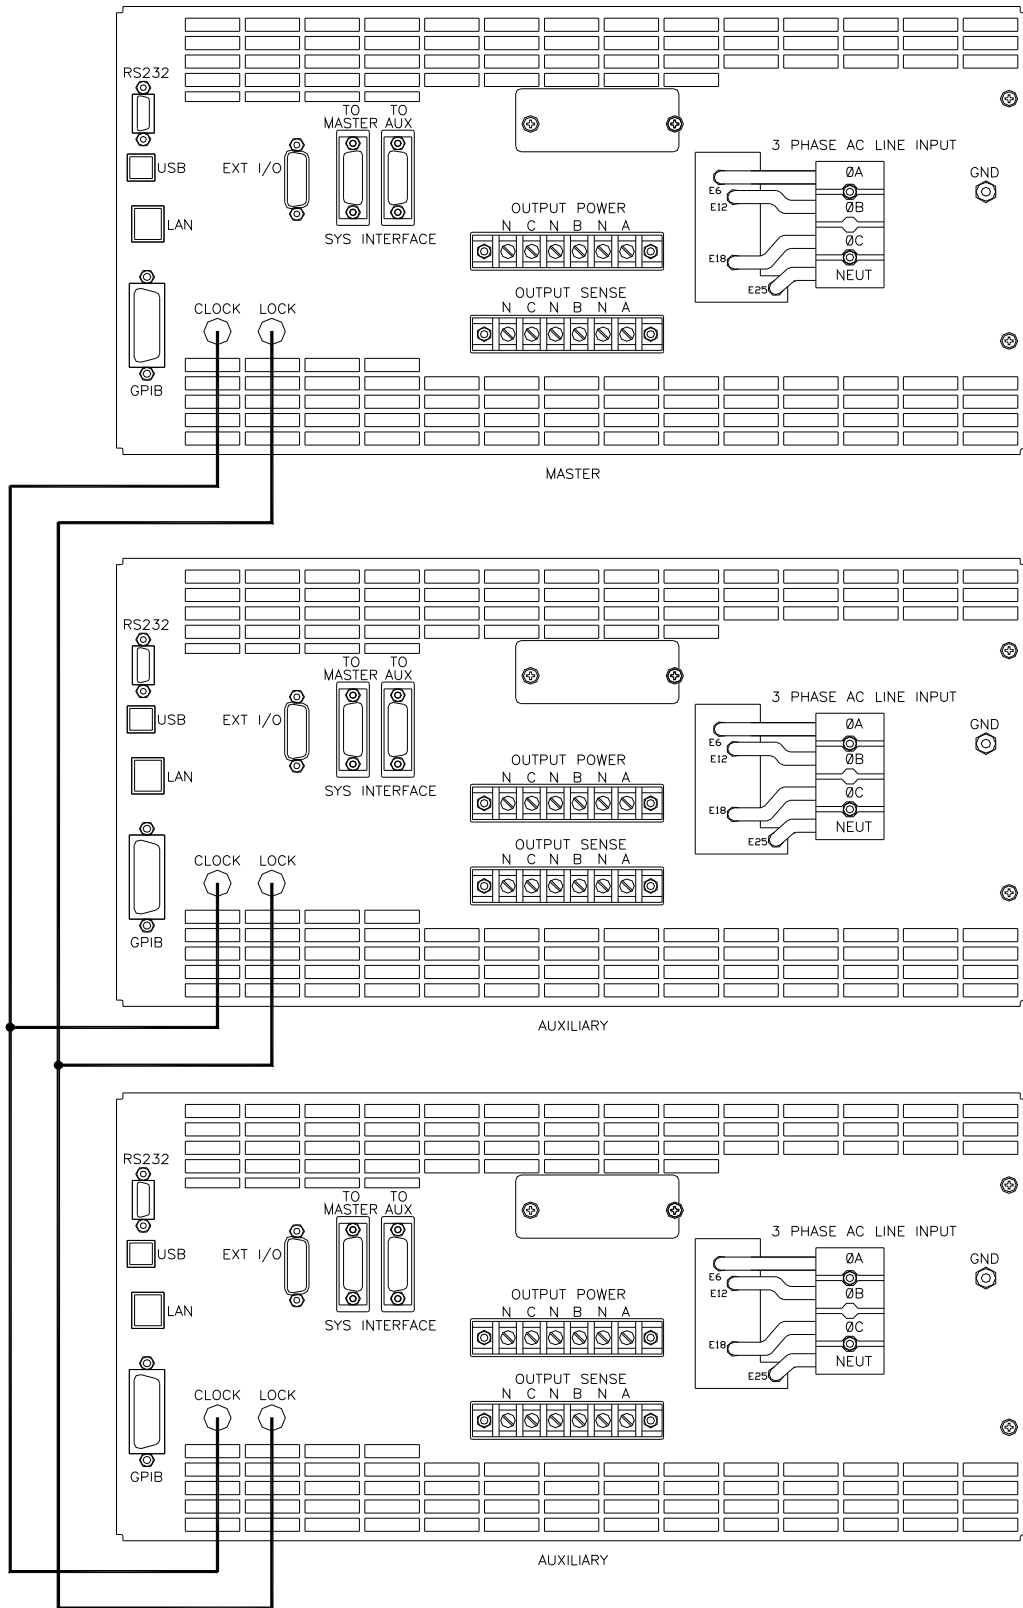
RS232
USB
LAN
GPIB
EXT I/O
TO MASTER
TO AUX
SYS INTERFACE
CLOCK
LOCK
OUTPUT POWER
N C N B N A
OUTPUT SENSE
N C N B N A
3 PHASE AC LINE INPUT
E6
E12
E18
E25
ØA
ØB
ØC
NEUT
GND
MASTER

RS232
USB
LAN
GPIB
EXT I/O
TO MASTER
TO AUX
SYS INTERFACE
CLOCK
LOCK
OUTPUT POWER
N C N B N A
OUTPUT SENSE
N C N B N A
3 PHASE AC LINE INPUT
E6
E12
E18
E25
ØA
ØB
ØC
NEUT
GND
AUXILIARY

RS232
USB
LAN
GPIB
EXT I/O
TO MASTER
TO AUX
SYS INTERFACE
CLOCK
LOCK
OUTPUT POWER
N C N B N A
OUTPUT SENSE
N C N B N A
3 PHASE AC LINE INPUT
E6
E12
E18
E25
ØA
ØB
ØC
NEUT
GND
AUXILIARY